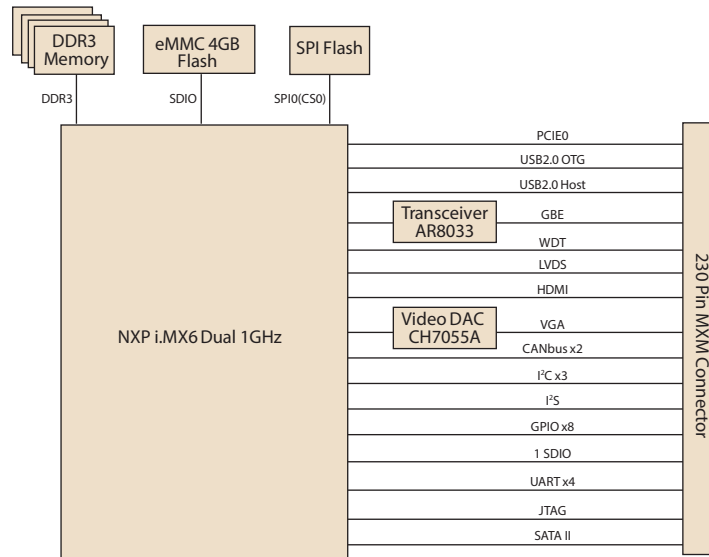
DDR3 Memory

eMMC 4GB Flash

SPI Flash

DDR3

SDIO

SPI0(CS0)

NXP i.MX6 Dual 1GHz

PCIE0

USB2.0 OTG

USB2.0 Host

Transceiver AR8033

GBE

WDT

LVDS

HDMI

Video DAC CH7055A

VGA

CANbus x2

$I^2C$ x3

$I^2S$

GPIO x8

1 SDIO

UART x4

JTAG

SATA II

230 Pin MXM Connector